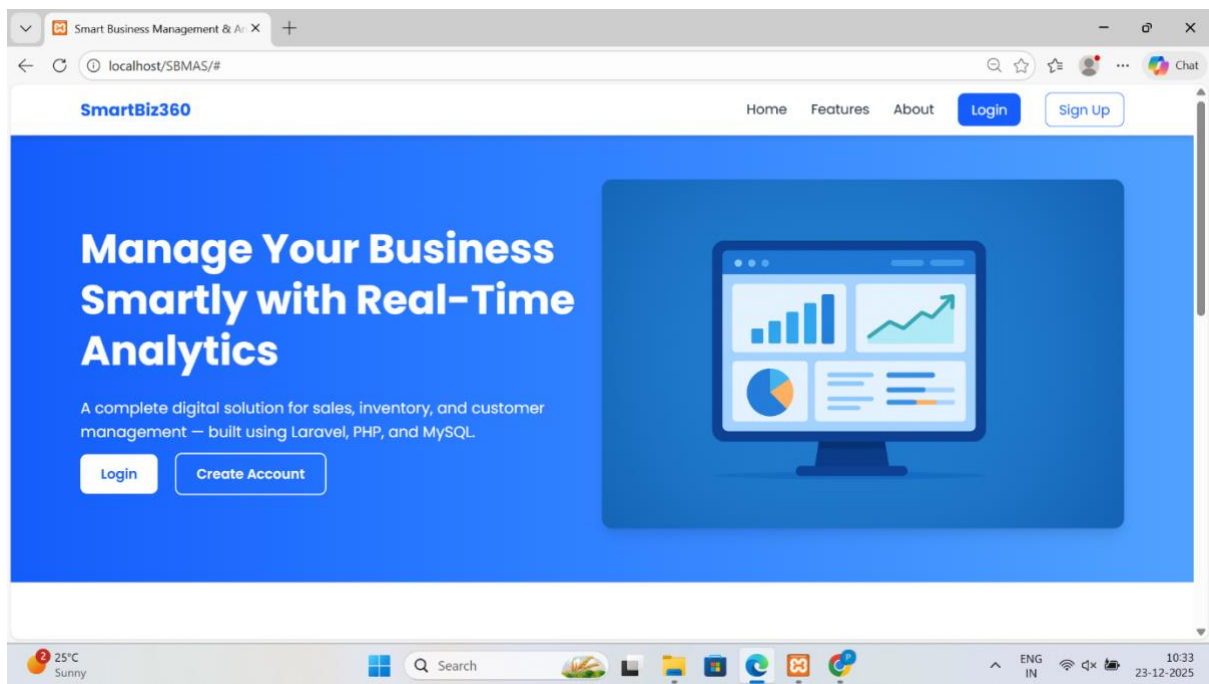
Smart Business Management & Ar
localhost/SBMAS/#
Chat

SmartBiz360
Home Features About Login Sign Up

Manage Your Business Smartly with Real-Time Analytics

A complete digital solution for sales, inventory, and customer management — built using Laravel, PHP, and MySQL.

Login Create Account

2 25°C Sunny
Search
ENG IN
10:33 23-12-2025